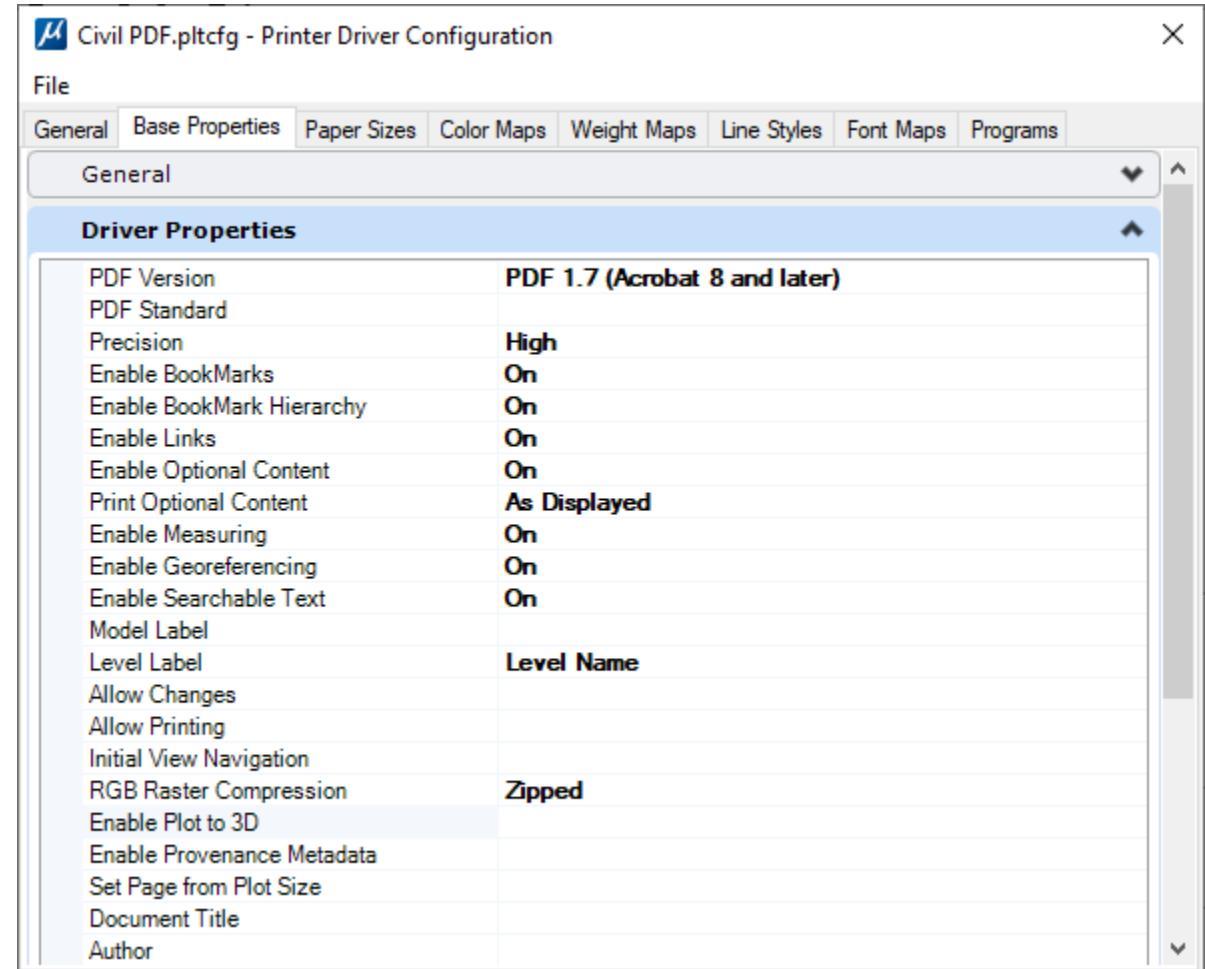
Civil PDF.pltcfg - Printer Driver Configuration

File

General | Base Properties | Paper Sizes | Color Maps | Weight Maps | Line Styles | Font Maps | Programs

General

Driver Properties

| | |
|---|---|
| PDF Version | PDF 1.7 (Acrobat 8 and later) |
| PDF Standard | |
| Precision | High |
| Enable BookMarks | On |
| Enable BookMark Hierarchy | On |
| Enable Links | On |
| Enable Optional Content | On |
| Print Optional Content | As Displayed |
| Enable Measuring | On |
| Enable Georeferencing | On |
| Enable Searchable Text | On |
| Model Label | |
| Level Label | Level Name |
| Allow Changes | |
| Allow Printing | |
| Initial View Navigation | |
| RGB Raster Compression | Zipped |
| Enable Plot to 3D | |
| Enable Provenance Metadata | |
| Set Page from Plot Size | |
| Document Title | |
| Author | |